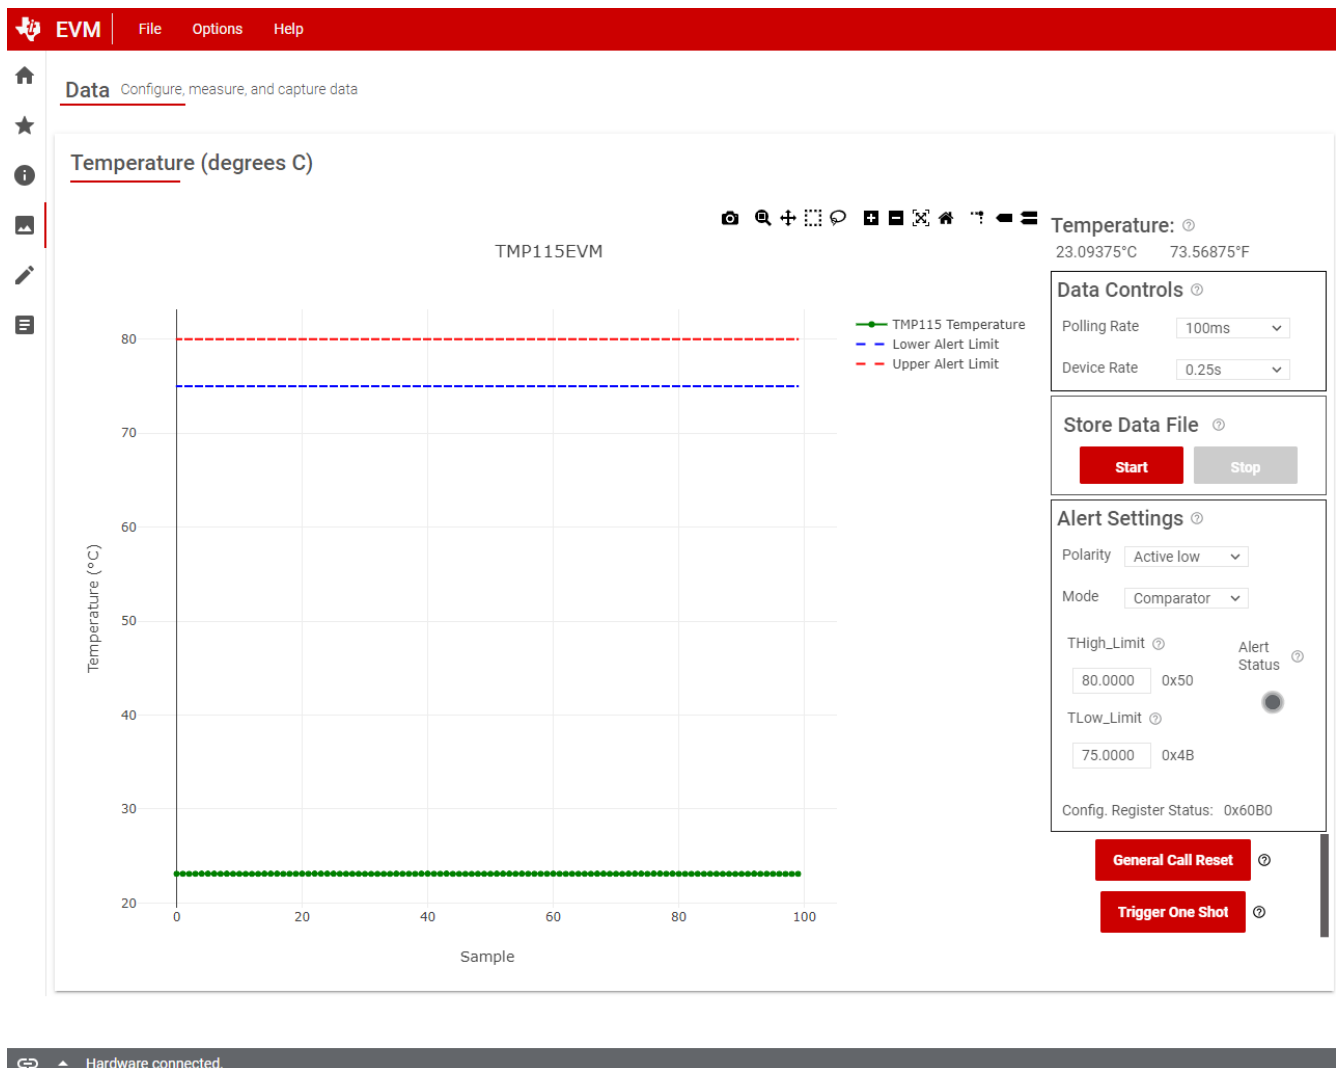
EVM File Options Help

Data Configure, measure, and capture data

Temperature (degrees C)

TMP115EVM

80
70
60
50
40
30
20

Temperature (°C)

0 20 40 60 80 100

Sample

TMP115 Temperature
Lower Alert Limit
Upper Alert Limit

Temperature:
23.09375°C 73.56875°F

Data Controls
Polling Rate 100ms
Device Rate 0.25s

Store Data File
Start Stop

Alert Settings
Polarity Active low
Mode Comparator
THigh_Limit
80.0000 0x50
Alert Status
TLow_Limit
75.0000 0x4B
Config. Register Status: 0x60B0

General Call Reset
Trigger One Shot

Hardware connected.